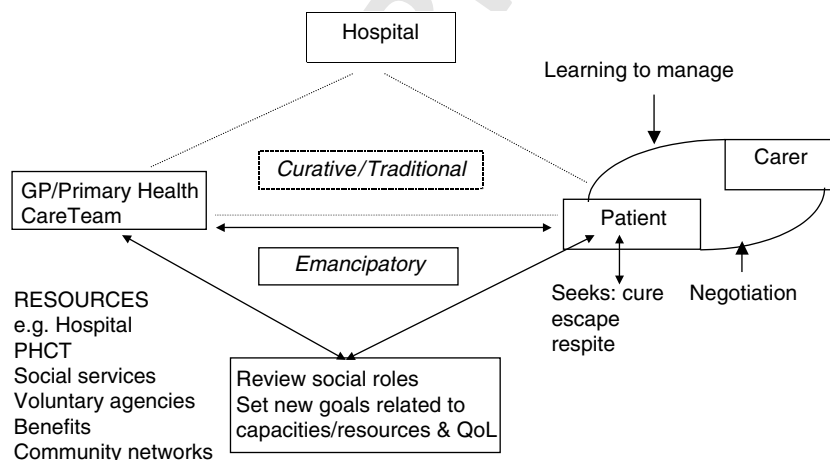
Hospital

Learning to manage

Curative/Traditional

Carer

GP/Primary Health CareTeam

Patient

Emancipatory

RESOURCES
e.g. Hospital
PHCT
Social services
Voluntary agencies
Benefits
Community networks

Seeks: cure
escape
respite

Negotiation

Review social roles
Set new goals related to capacities/resources & QoL